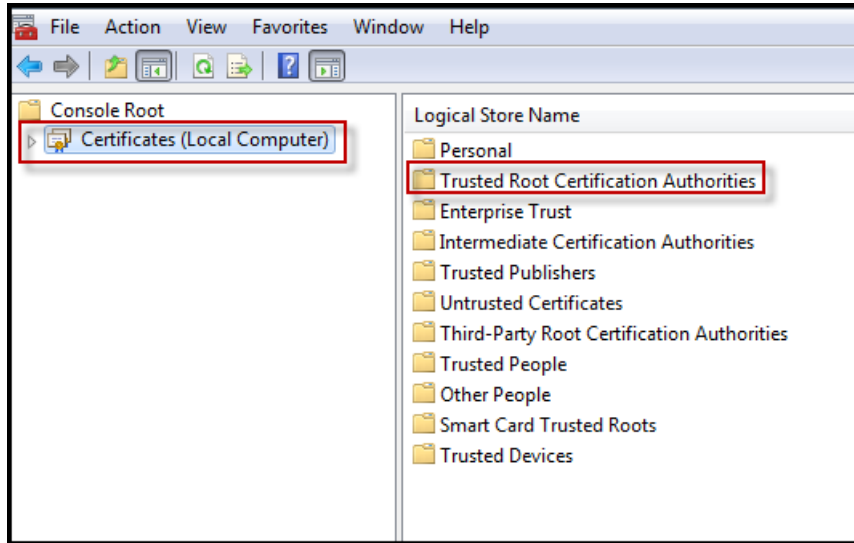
File Action View Favorites Window Help

Console Root
Certificates (Local Computer)

Logical Store Name
Personal
Trusted Root Certification Authorities
Enterprise Trust
Intermediate Certification Authorities
Trusted Publishers
Untrusted Certificates
Third-Party Root Certification Authorities
Trusted People
Other People
Smart Card Trusted Roots
Trusted Devices